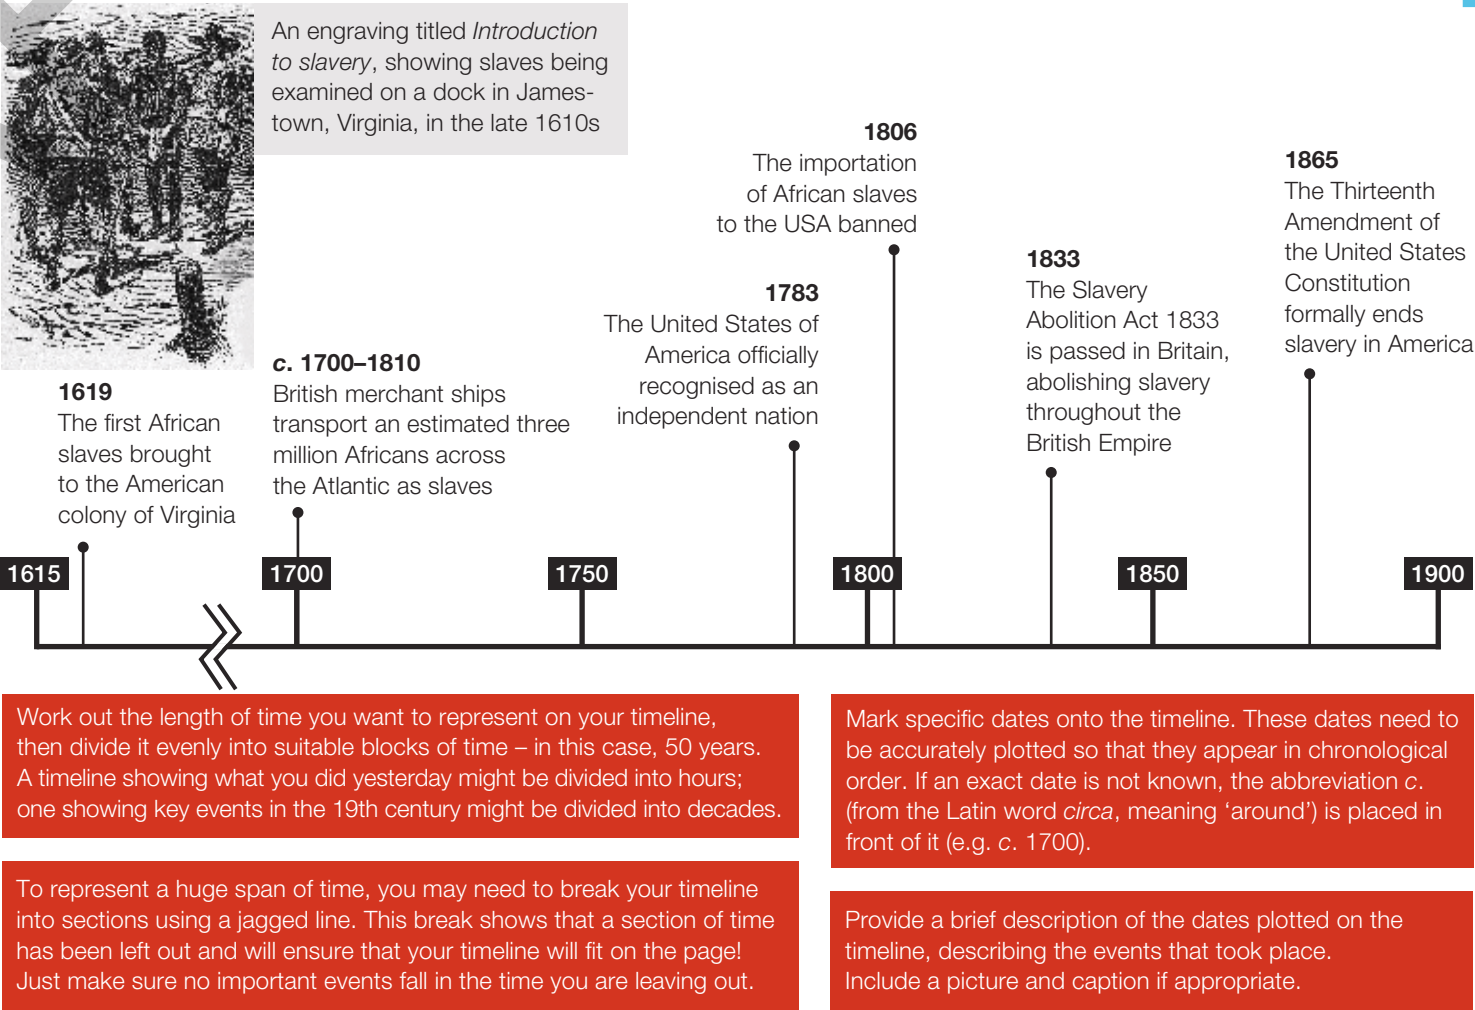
An engraving titled *Introduction to slavery*, showing slaves being examined on a dock in Jamestown, Virginia, in the late 1610s

**1806**
The importation of African slaves to the USA banned

**1865**
The Thirteenth Amendment of the United States Constitution formally ends slavery in America

**1833**
The Slavery Abolition Act 1833 is passed in Britain, abolishing slavery throughout the British Empire

**1783**
The United States of America officially recognised as an independent nation

**c. 1700–1810**
British merchant ships transport an estimated three million Africans across the Atlantic as slaves

**1619**
The first African slaves brought to the American colony of Virginia

1615
1700
1750
1800
1850
1900

Work out the length of time you want to represent on your timeline, then divide it evenly into suitable blocks of time – in this case, 50 years. A timeline showing what you did yesterday might be divided into hours; one showing key events in the 19th century might be divided into decades.

Mark specific dates onto the timeline. These dates need to be accurately plotted so that they appear in chronological order. If an exact date is not known, the abbreviation *c*. (from the Latin word *circa*, meaning 'around') is placed in front of it (e.g. *c*. 1700).

To represent a huge span of time, you may need to break your timeline into sections using a jagged line. This break shows that a section of time has been left out and will ensure that your timeline will fit on the page! Just make sure no important events fall in the time you are leaving out.

Provide a brief description of the dates plotted on the timeline, describing the events that took place. Include a picture and caption if appropriate.